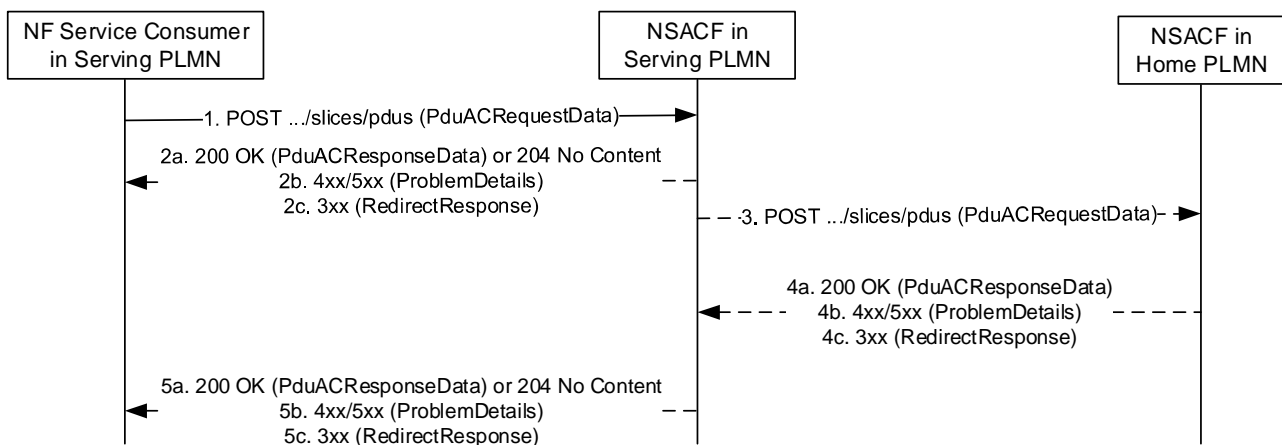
NF Service Consumer in Serving PLMN

NSACF in Serving PLMN

NSACF in Home PLMN

1. POST .../slices/pdus (PduACRequestData)

2a. 200 OK (PduACResponseData) or 204 No Content
2b. 4xx/5xx (ProblemDetails)
2c. 3xx (RedirectResponse)

3. POST .../slices/pdus (PduACRequestData)

4a. 200 OK (PduACResponseData)
4b. 4xx/5xx (ProblemDetails)
4c. 3xx (RedirectResponse)

5a. 200 OK (PduACResponseData) or 204 No Content
5b. 4xx/5xx (ProblemDetails)
5c. 3xx (RedirectResponse)